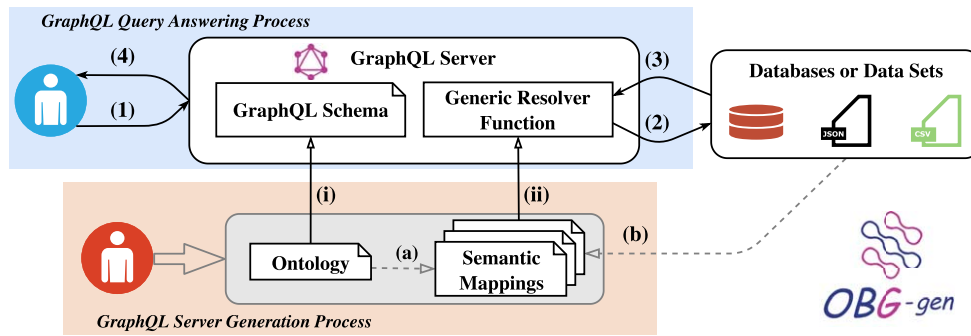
GraphQL Query Answering Process

(4)

(1)

GraphQL Server

GraphQL Schema

Generic Resolver Function

(3)

(2)

Databases or Data Sets

JSON

CSV

(i)

(ii)

Ontology

(a)

Semantic Mappings

(b)

GraphQL Server Generation Process

OBG-gen